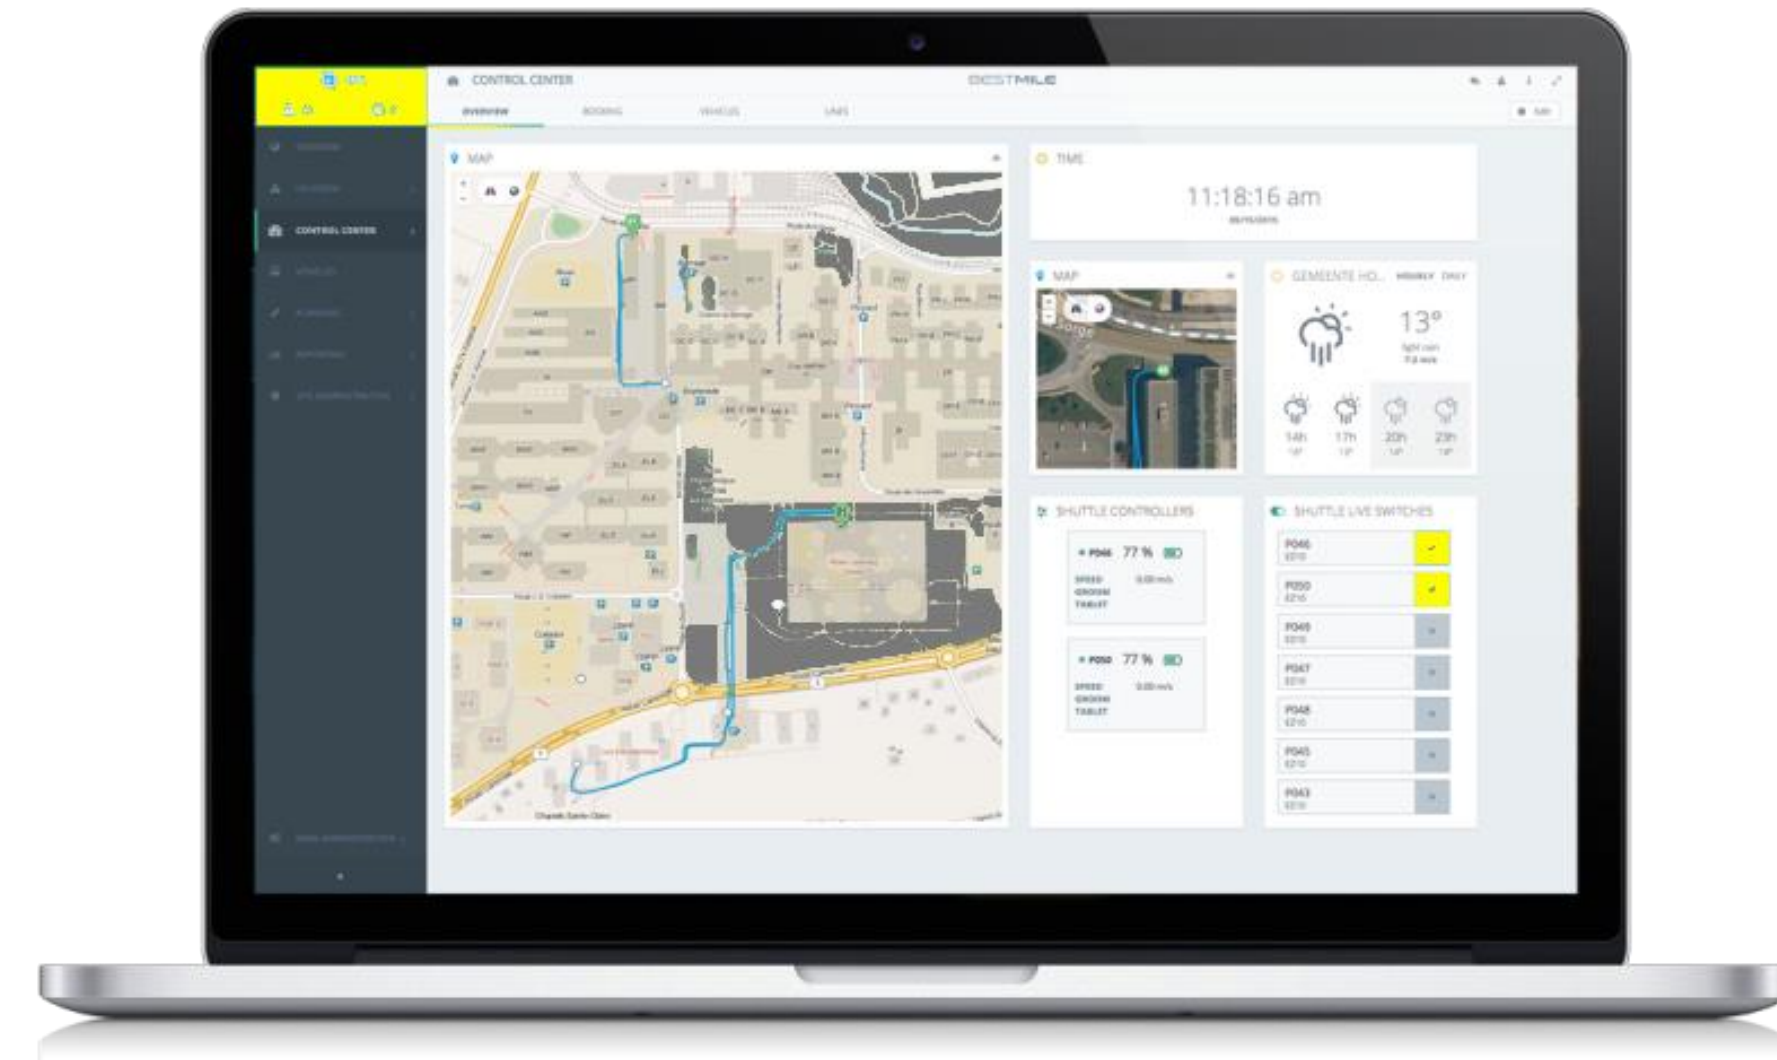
CONTROL CENTER

BESTMILE

OVERVIEW

BOOKING

VEHICLES

LINES

CONTROL CENTER

MAP

TIME

11:18:16 am

MAP

GEMEENTE HO...

HOURLY

DAILY

13°

14h

17h

20h

23h

Chapelle Sainte-Claire

SHUTTLE CONTROLLERS

P046

77 %

SPEED

0.00 m/s

P050

77 %

SPEED

0.00 m/s

SHUTTLE LIVE SWITCHES

P046

P050

P049

P047

P048

P045

P043